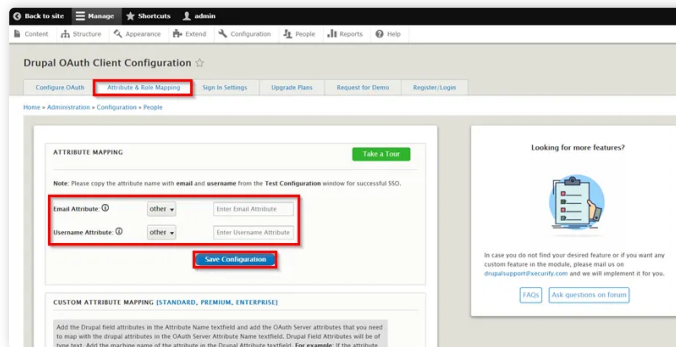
Back to site Manage Shortcuts admin

Content Structure Appearance Extend Configuration People Reports Help

Drupal OAuth Client Configuration ☆

Configure OAuth Attribute & Role Mapping Sign In Settings Upgrade Plans Request for Demo Register/Login

Home » Administration » Configuration » People

ATTRIBUTE MAPPING

Take a Tour

Note: Please copy the attribute name with email and username from the Test Configuration window for successful SSO.

Email Attribute: other Enter Email Attribute

Username Attribute: other Enter Username Attribute

Save Configuration

CUSTOM ATTRIBUTE MAPPING [STANDARD, PREMIUM, ENTERPRISE]

Add the Drupal field attributes in the Attribute Name textfield and add the OAuth Server attributes that you need to map with the drupal attributes in the OAuth Server Attribute Name textfield. Drupal Field Attributes will be of type text. Add the machine name of the attribute in the Drupal Attribute textfield. For example: If the attribute

Looking for more features?

In case you do not find your desired feature or if you want any custom feature in the module, please mail us on drupalsupport@xecurify.com and we will implement it for you.

FAQs Ask questions on forum